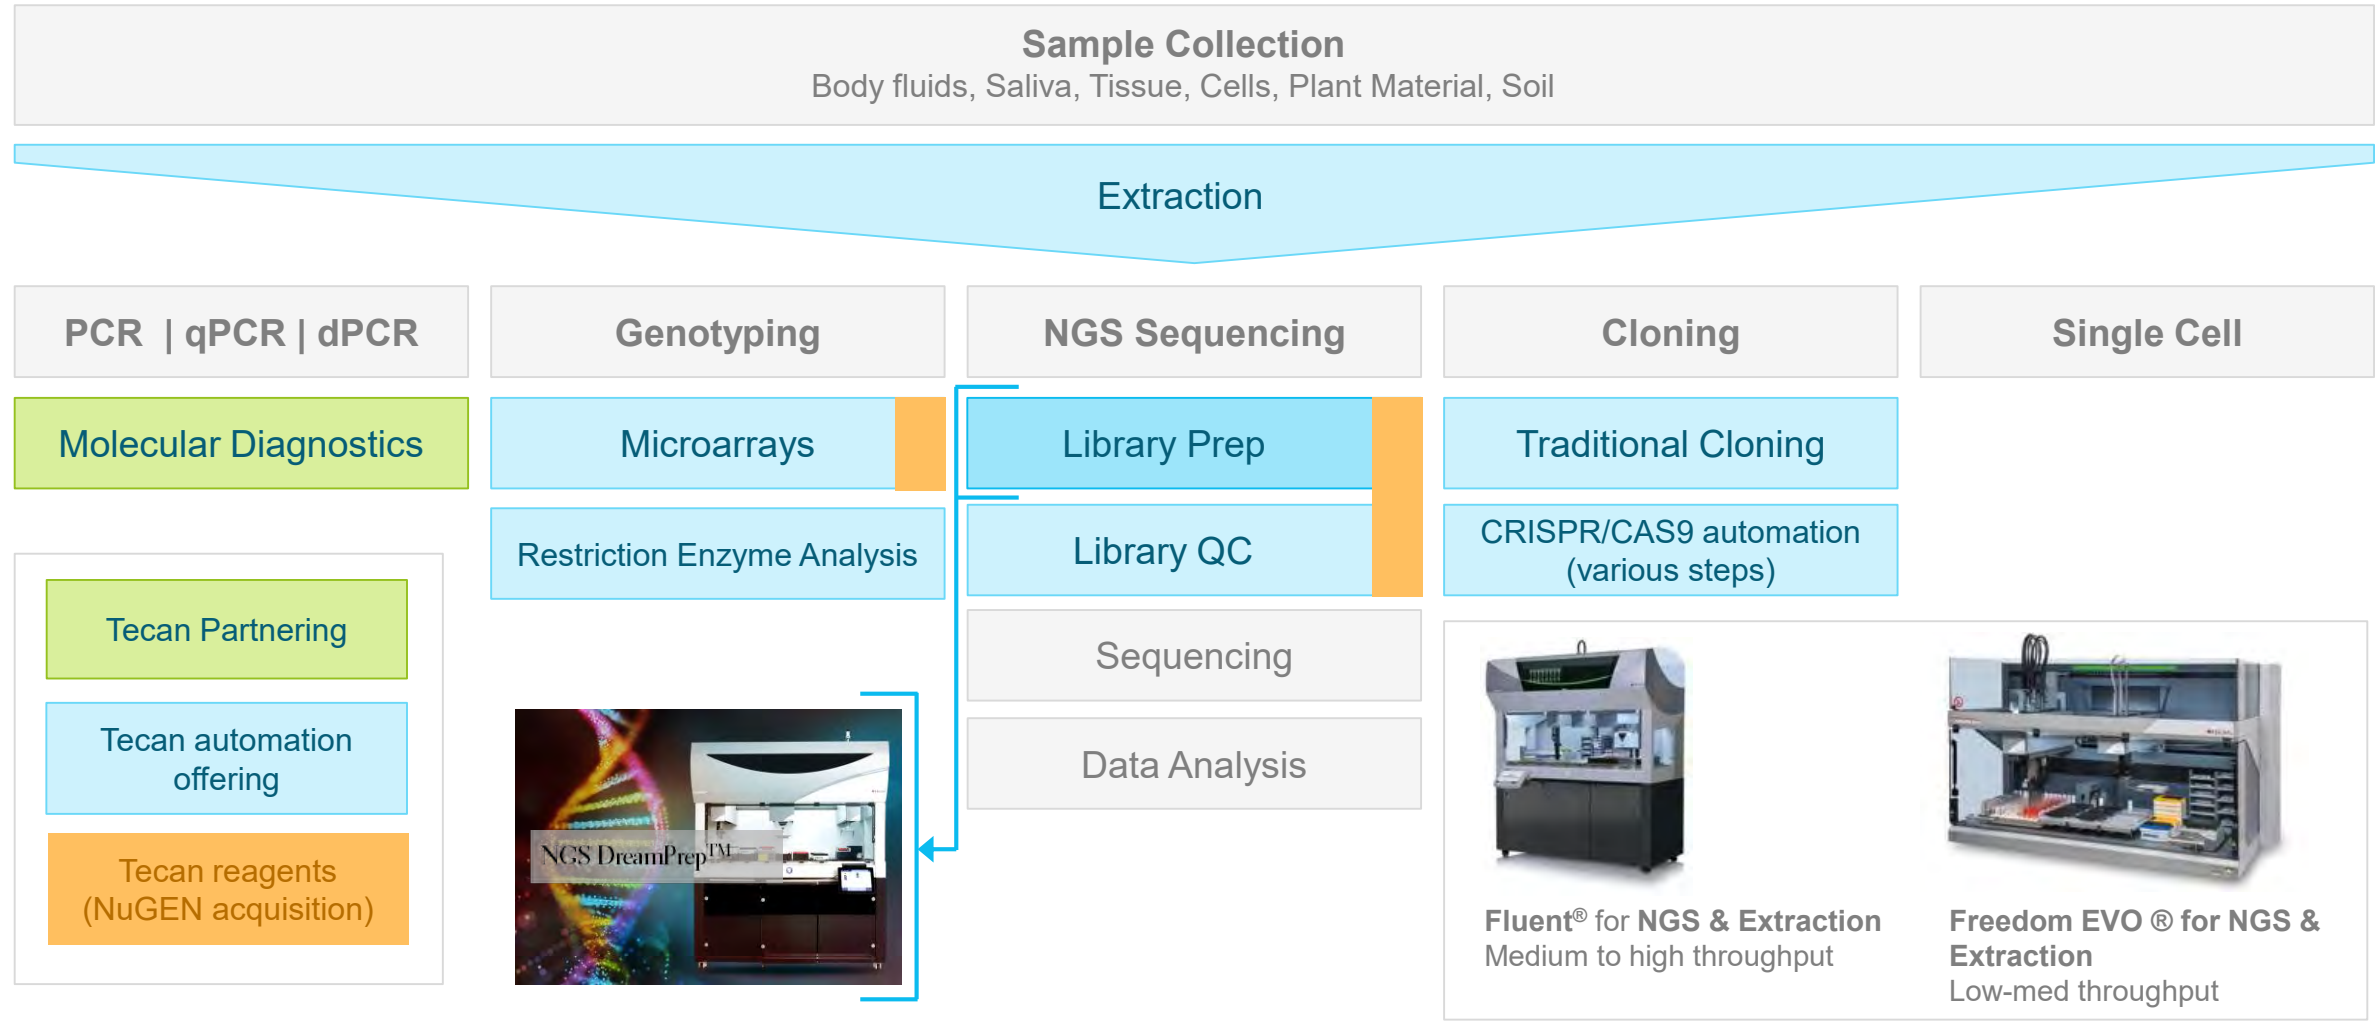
Sample Collection
Body fluids, Saliva, Tissue, Cells, Plant Material, Soil

Extraction

PCR | qPCR | dPCR

Genotyping

NGS Sequencing

Cloning

Single Cell

Molecular Diagnostics

Microarrays

Library Prep

Traditional Cloning

Restriction Enzyme Analysis

Library QC

CRISPR/CAS9 automation (various steps)

Sequencing

Data Analysis

Tecan Partnering

Tecan automation offering

Tecan reagents (NuGEN acquisition)

NGS DreamPrep™

Fluent® for NGS & Extraction
Medium to high throughput

Freedom EVO ® for NGS & Extraction
Low-med throughput